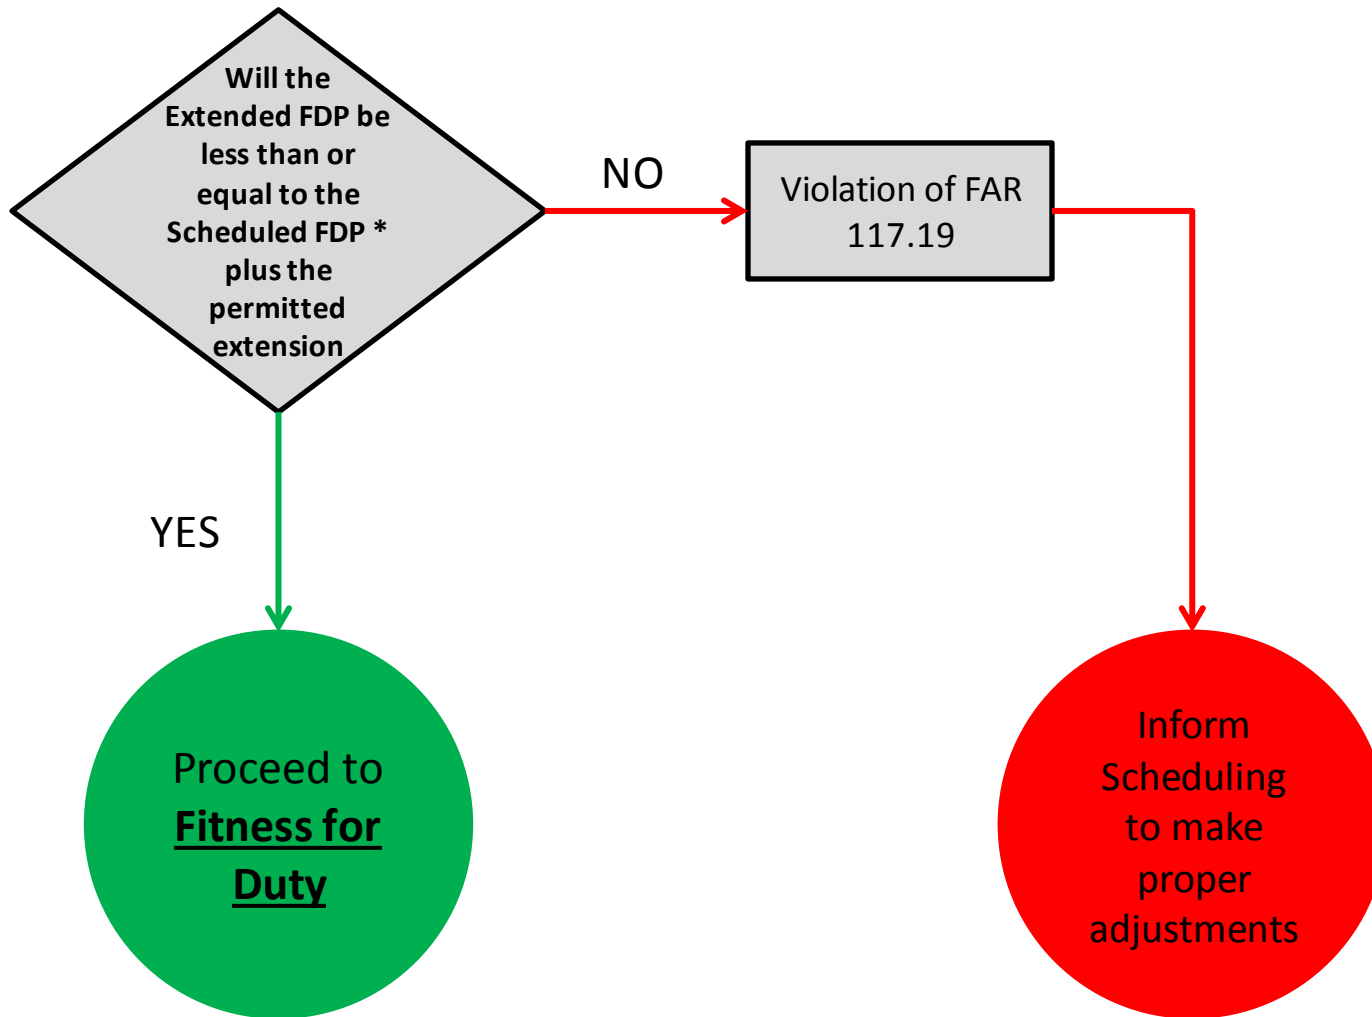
Will the Extended FDP be less than or equal to the Scheduled FDP * plus the permitted extension

NO

Violation of FAR 117.19

YES

Proceed to **Fitness for Duty**

Inform Scheduling to make proper adjustments